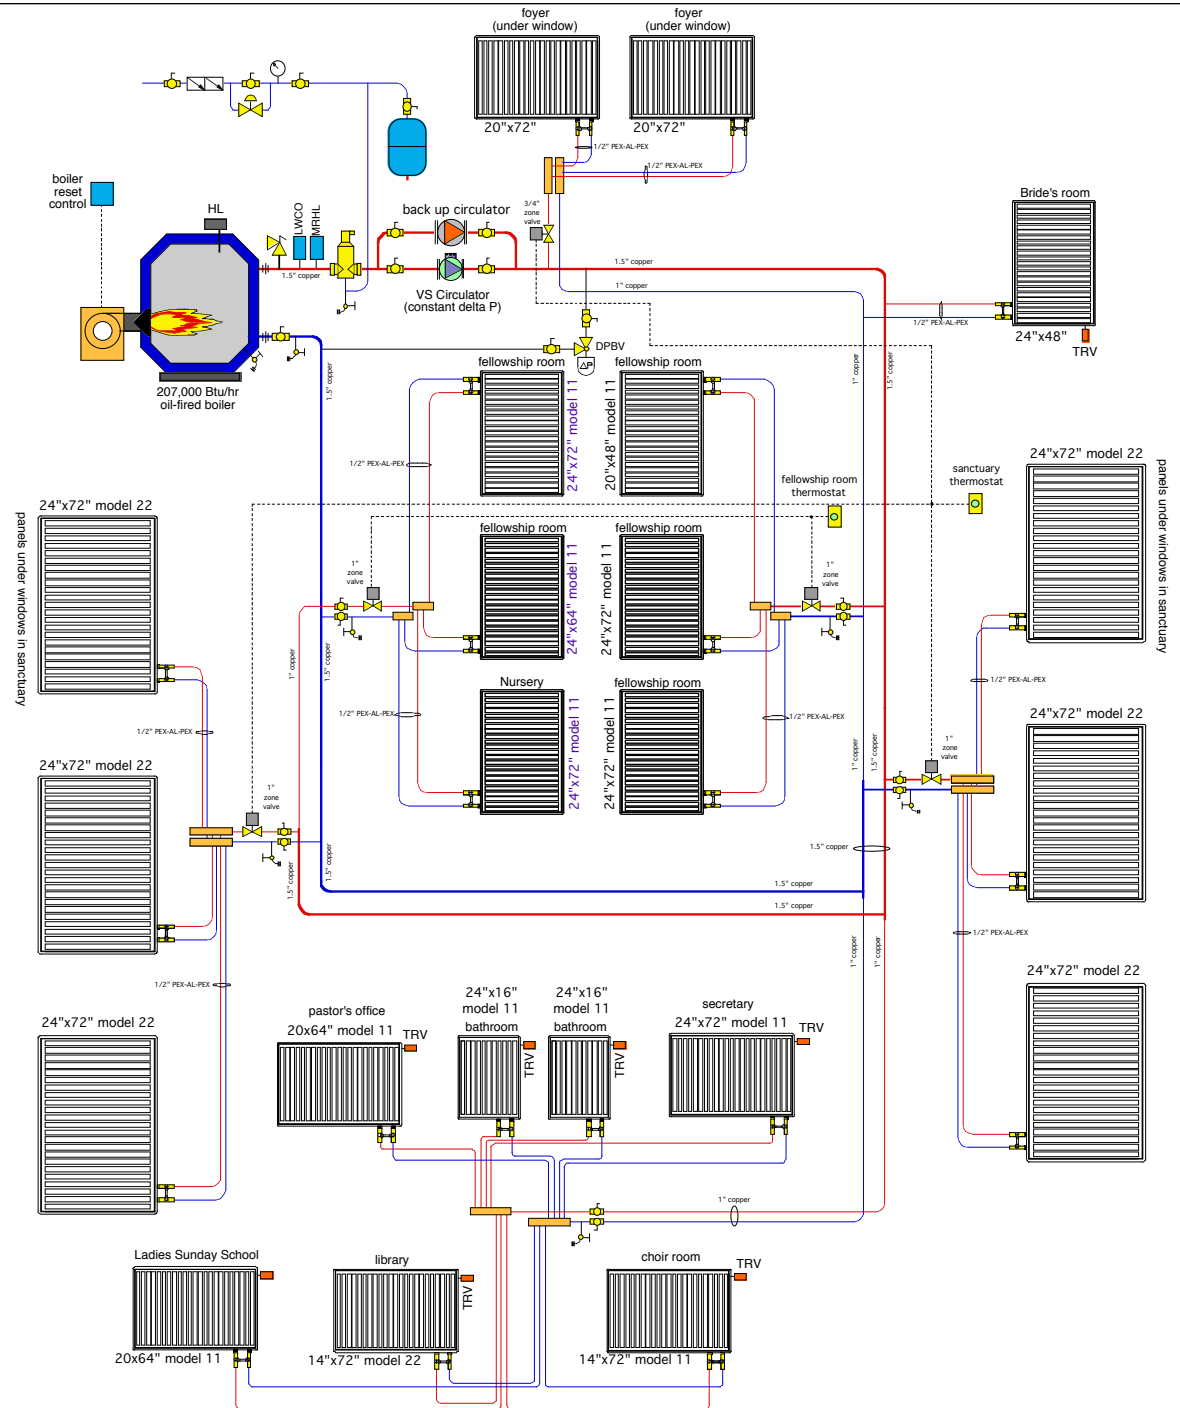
foyer (under window)

foyer (under window)

20"x72"

20"x72"

1/2" PEX-AL-PEX

1/2" PEX-AL-PEX

boiler reset control

HL

LWCO

MRHL

back up circulator

3/4" zone valve

1.5" copper

1.5" copper

VS Circulator (constant delta P)

1" copper

Bride's room

1/2" PEX-AL-PEX

24"x48"

TRV

DPBV

207,000 Btu/hr oil-fired boiler

1.5" copper

fellowship room

fellowship room

24"x72" model 11

20"x48" model 11

1" copper

1.5" copper

1/2" PEX-AL-PEX

24"x72" model 22

panels under windows in sanctuary

fellowship room thermostat

sanctuary thermostat

24"x72" model 22

panels under windows in sanctuary

fellowship room

fellowship room

1" zone valve

24"x64" model 11

24"x72" model 11

1" zone valve

1" copper

1.5" copper

1/2" PEX-AL-PEX

1/2" PEX-AL-PEX

Nursery

fellowship room

1/2" PEX-AL-PEX

1/2" PEX-AL-PEX

24"x72" model 11

24"x72" model 11

24"x72" model 22

24"x72" model 22

1" copper

1.5" copper

1" zone valve

1" zone valve

1.5" copper

1.5" copper

1.5" copper

1.5" copper

1.5" copper

1/2" PEX-AL-PEX

1" copper

1" copper

1/2" PEX-AL-PEX

24"x72" model 22

24"x72" model 22

pastor's office

20x64" model 11

TRV

24"x16" model 11 bathroom

TRV

24"x16" model 11 bathroom

TRV

secretary

24"x72" model 11

TRV

1" copper

Ladies Sunday School

20x64" model 11

library

TRV

14"x72" model 22

choir room

TRV

14"x72" model 11